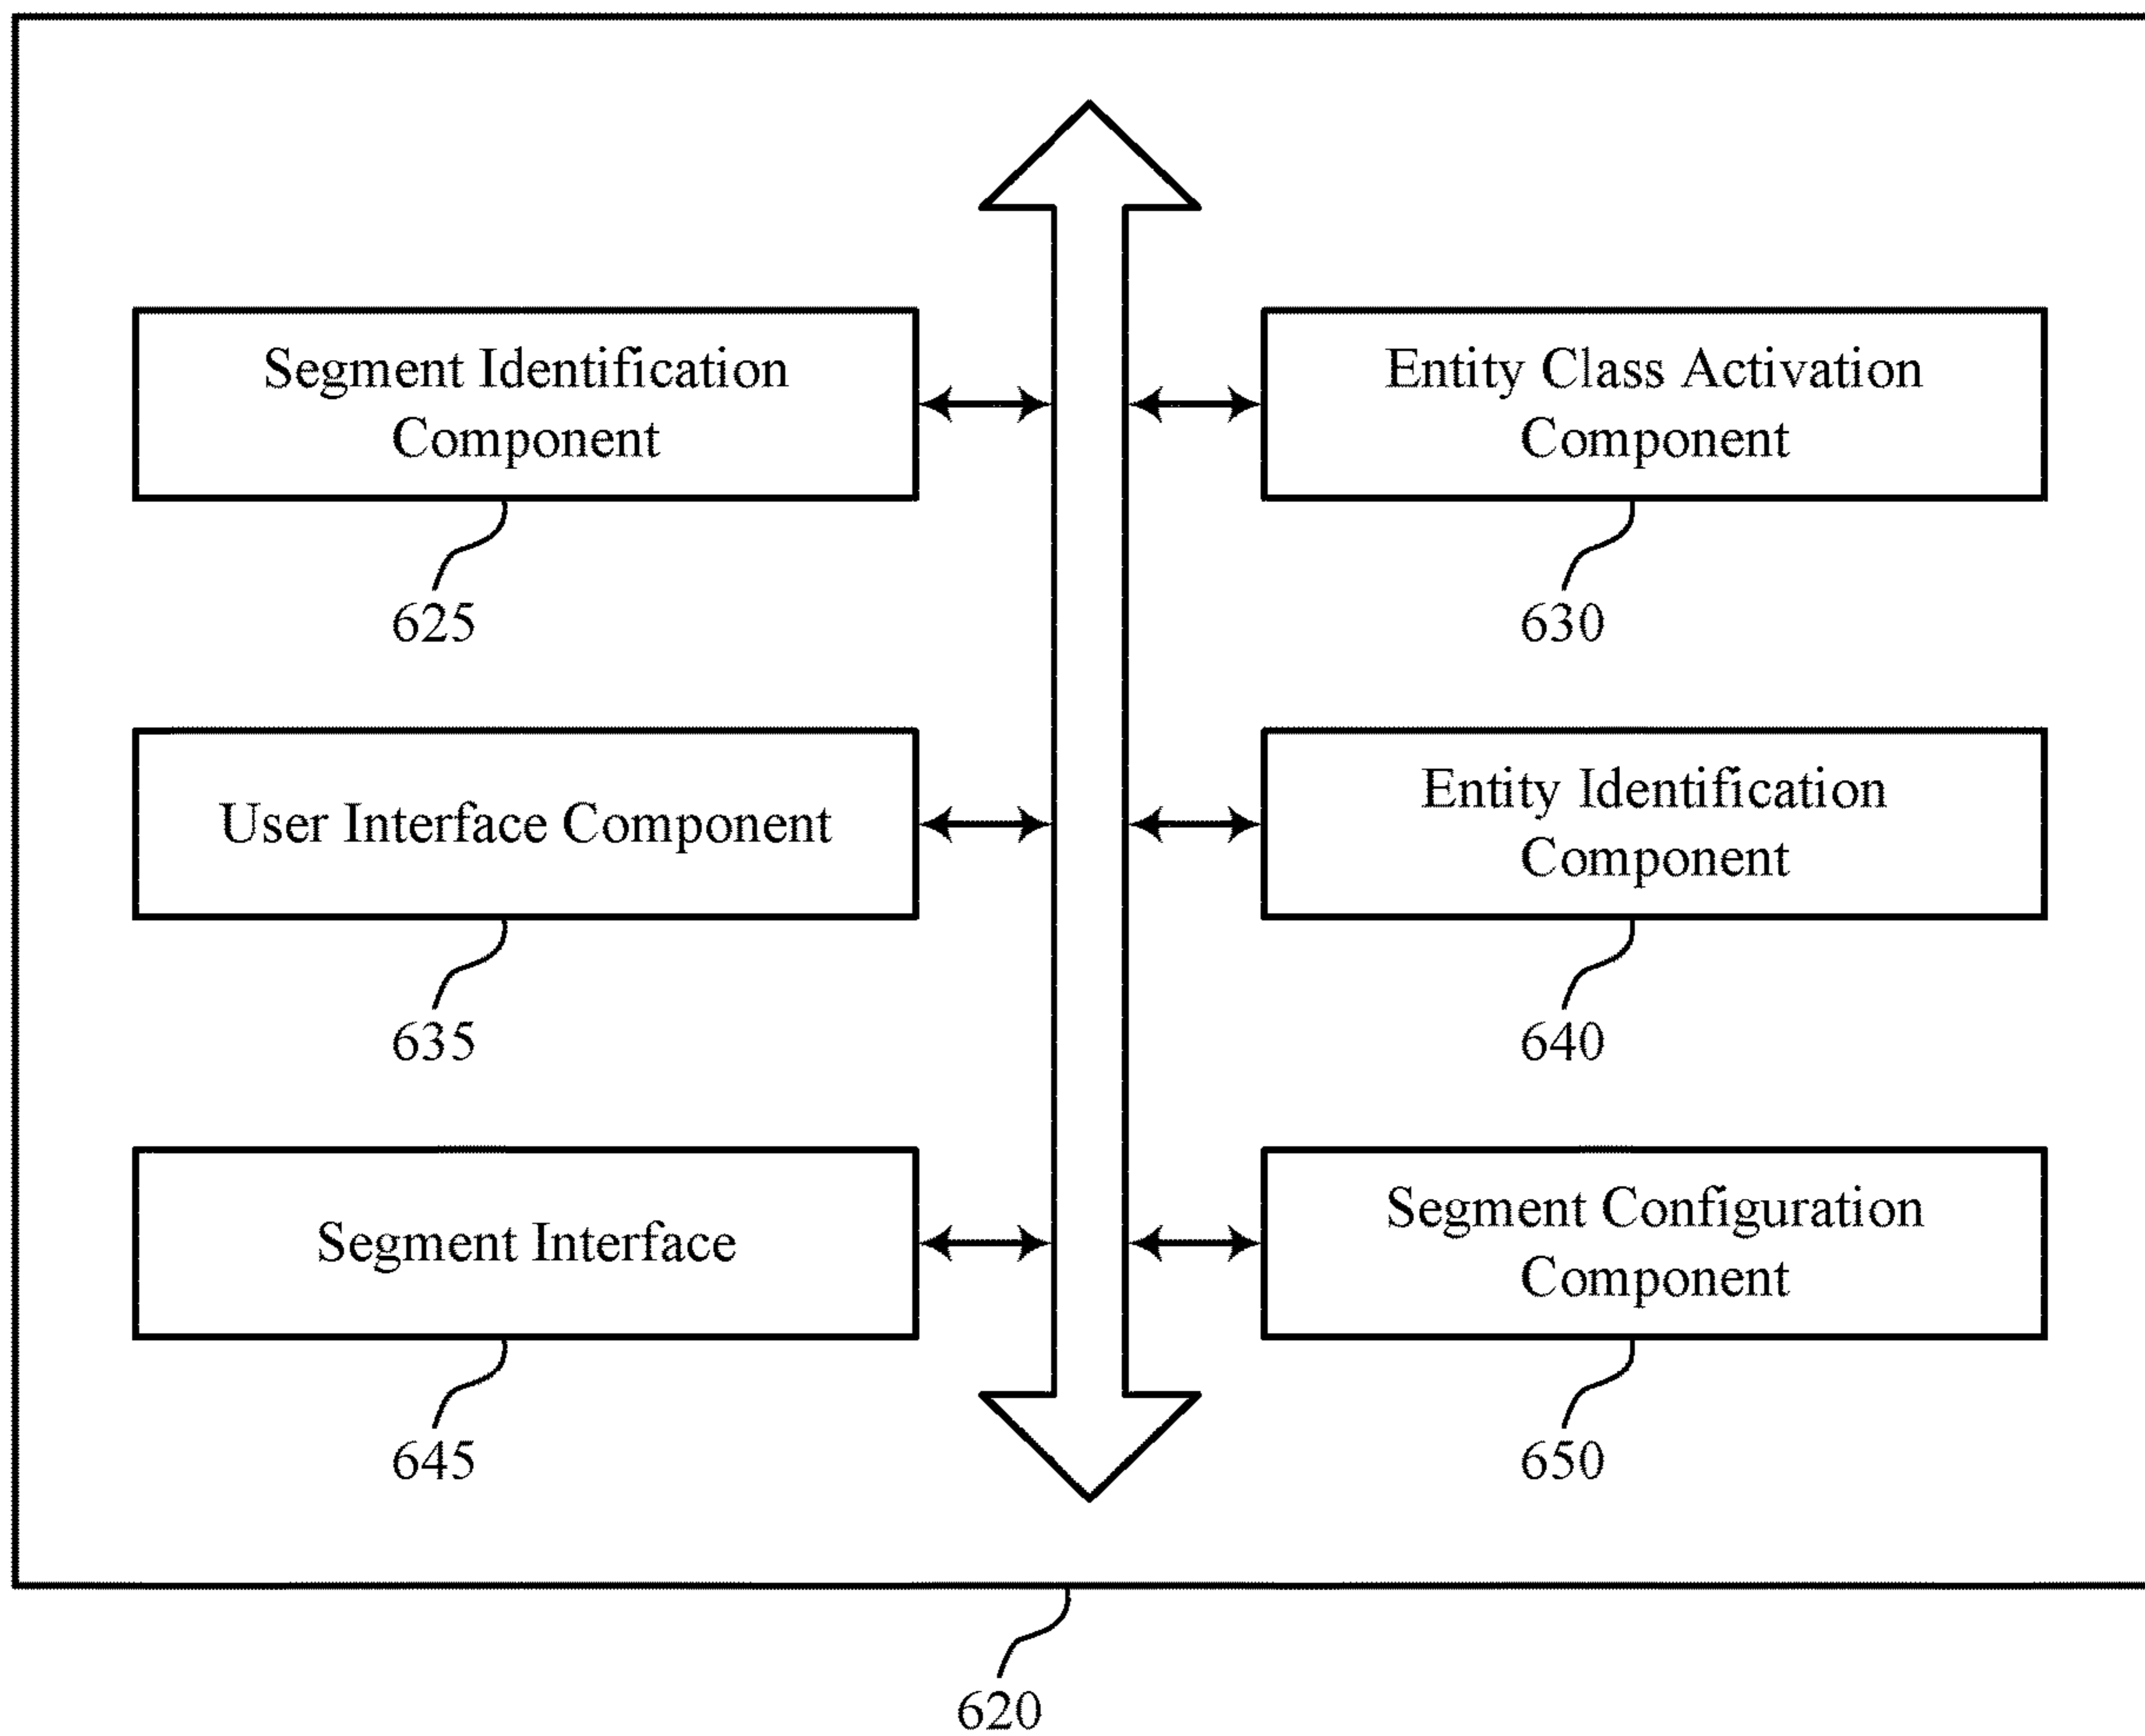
Segment Identification Component

625

Entity Class Activation Component

630

User Interface Component

635

Entity Identification Component

640

Segment Interface

645

Segment Configuration Component

650

620